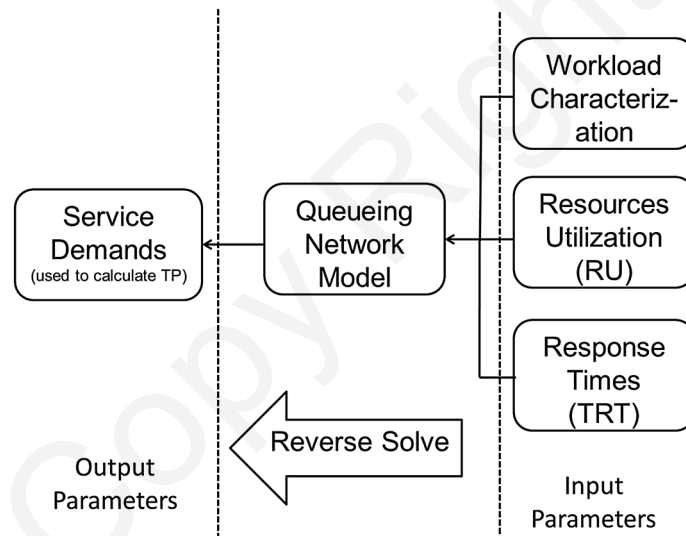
Workload Characterization

Service Demands
(used to calculate TP)

Queueing Network Model

Resources Utilization (RU)

Response Times (TRT)

Reverse Solve

Output Parameters

Input Parameters

Copy Right